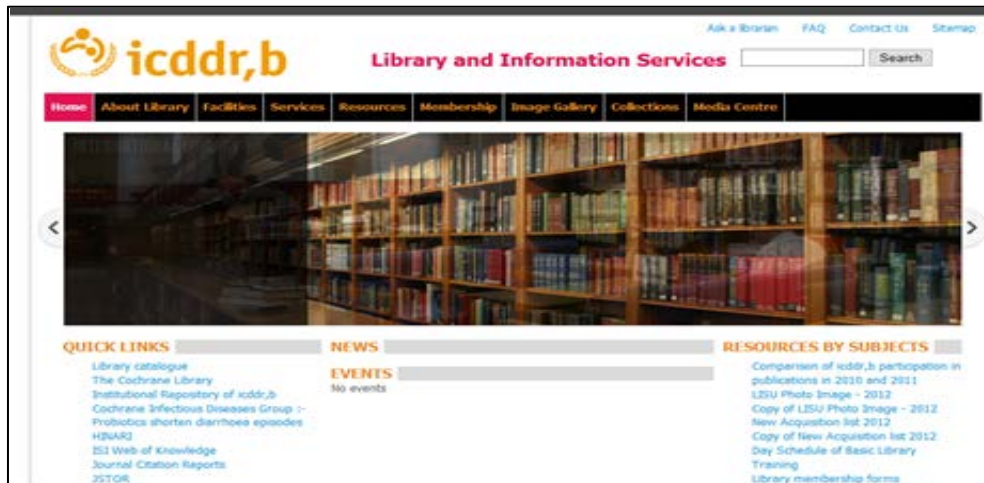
Ask a librarian FAQ Contact Us Sitemap

icddr,b

Library and Information Services

Search

Home About Library Facilities Services Resources Membership Image Gallery Collections Media Centre

QUICK LINKS

Library catalogue
The Cochrane Library
Institutional Repository of icddr,b
Cochrane Infectious Diseases Group :- Probiotics shorten diarrhoea episodes
HINARI
ISI Web of Knowledge
Journal Citation Reports
JSTOR

NEWS

EVENTS

No events

RESOURCES BY SUBJECTS

Comparison of icddr,b participation in publications in 2010 and 2011
LISU Photo Image - 2012
Copy of LISU Photo Image - 2012
New Acquisition list 2012
Copy of New Acquisition list 2012
Day Schedule of Basic Library Training
Library membership forms